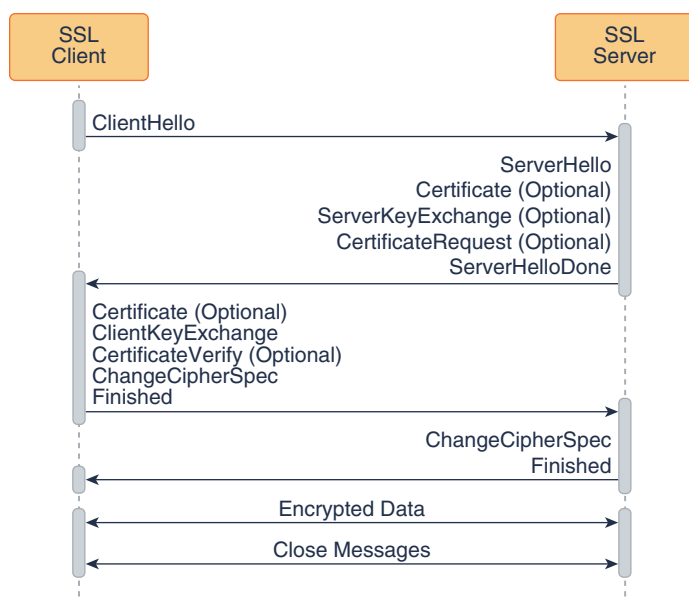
SSL Client

SSL Server

ClientHello

ServerHello
Certificate (Optional)
ServerKeyExchange (Optional)
CertificateRequest (Optional)
ServerHelloDone

Certificate (Optional)
ClientKeyExchange
CertificateVerify (Optional)
ChangeCipherSpec
Finished

ChangeCipherSpec
Finished

Encrypted Data

Close Messages